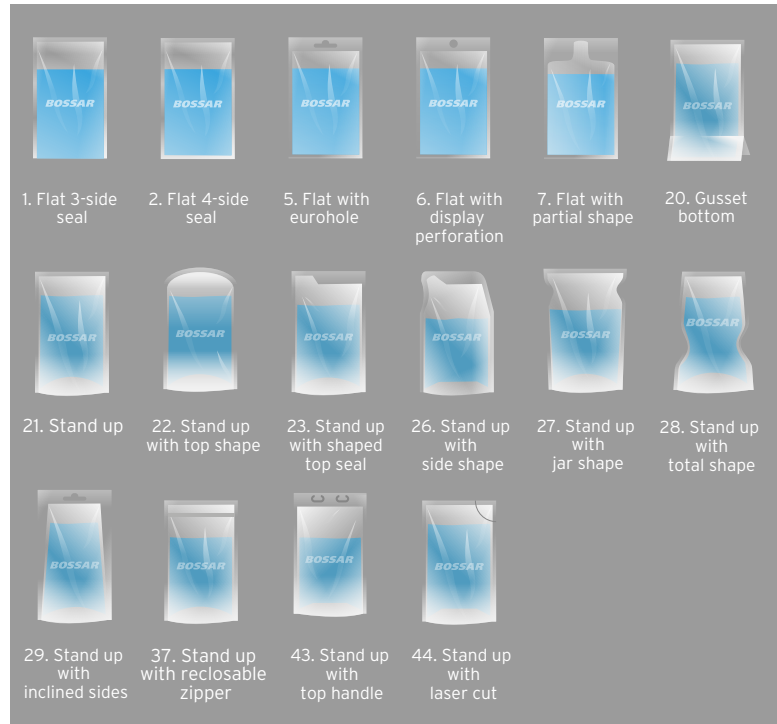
BOSSAR
1. Flat 3-side seal

BOSSAR
2. Flat 4-side seal

BOSSAR
5. Flat with eurohole

BOSSAR
6. Flat with display perforation

BOSSAR
7. Flat with partial shape

BOSSAR
20. Gusset bottom

BOSSAR
21. Stand up

BOSSAR
22. Stand up with top shape

BOSSAR
23. Stand up with shaped top seal

BOSSAR
26. Stand up with side shape

BOSSAR
27. Stand up with jar shape

BOSSAR
28. Stand up with total shape

BOSSAR
29. Stand up with inclined sides

BOSSAR
37. Stand up with reclosable zipper

BOSSAR
43. Stand up with top handle

BOSSAR
44. Stand up with laser cut